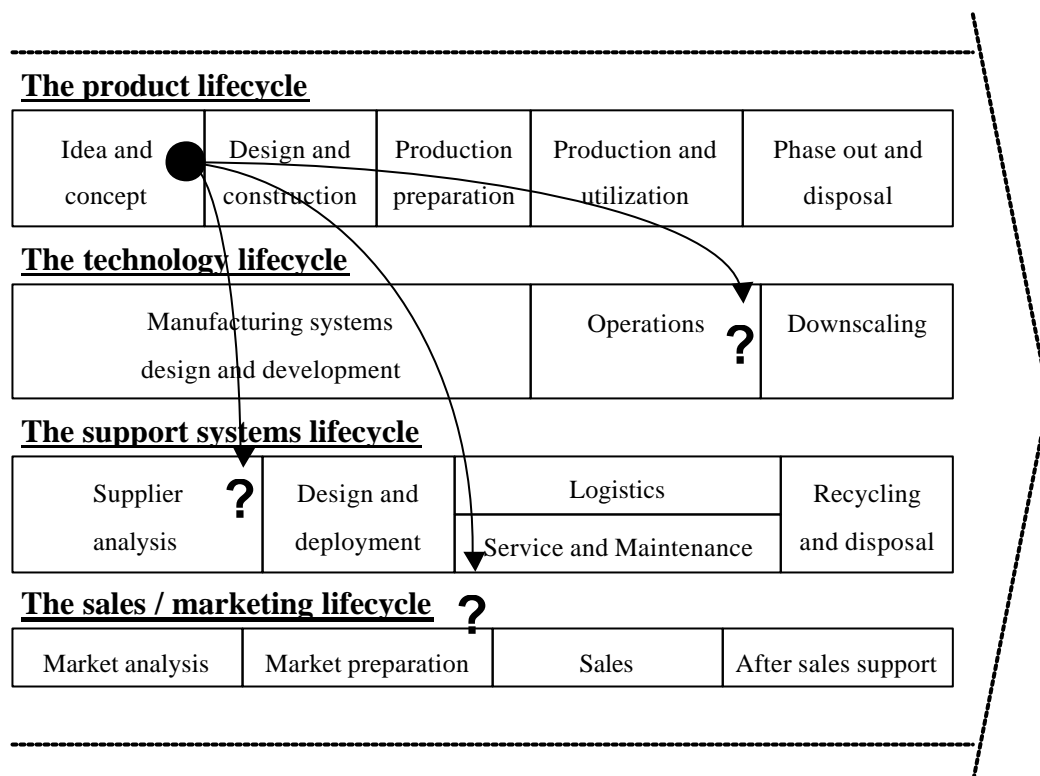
The product lifecycle

| Idea and concept | Design and construction | Production preparation | Production and utilization | Phase out and disposal |
|---|---|---|---|---|

The technology lifecycle

| Manufacturing systems design and development | Operations ? | Downscaling |
|---|---|---|

The support systems lifecycle

| Supplier analysis ? | Design and deployment | Logistics / Service and Maintenance | Recycling and disposal |
|---|---|---|---|

The sales / marketing lifecycle ?

| Market analysis | Market preparation | Sales | After sales support |
|---|---|---|---|